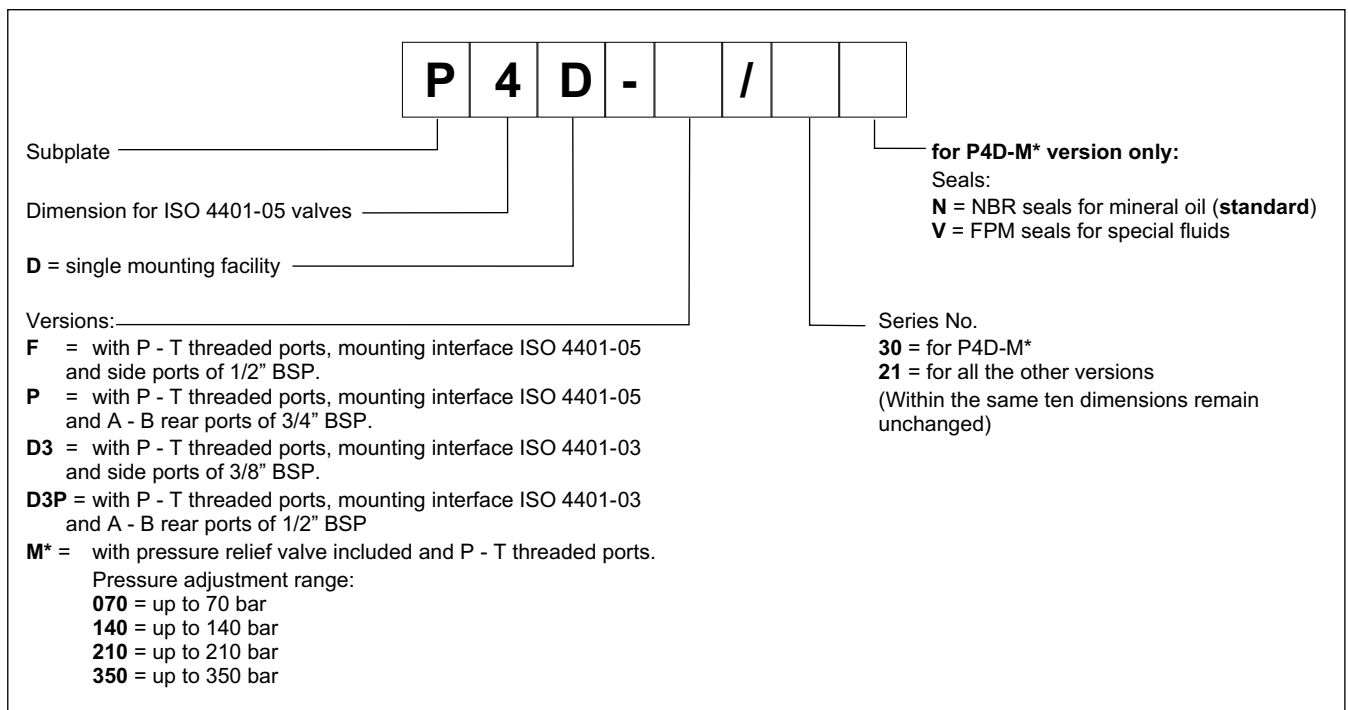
P 4 D - / 

Subplate

Dimension for ISO 4401-05 valves

**D** = single mounting facility

Versions:
**F** = with P - T threaded ports, mounting interface ISO 4401-05 and side ports of 1/2” BSP.
**P** = with P - T threaded ports, mounting interface ISO 4401-05 and A - B rear ports of 3/4” BSP.
**D3** = with P - T threaded ports, mounting interface ISO 4401-03 and side ports of 3/8” BSP.
**D3P** = with P - T threaded ports, mounting interface ISO 4401-03 and A - B rear ports of 1/2” BSP
**M*** = with pressure relief valve included and P - T threaded ports.
Pressure adjustment range:
**070** = up to 70 bar
**140** = up to 140 bar
**210** = up to 210 bar
**350** = up to 350 bar

**for P4D-M* version only:**
Seals:
**N** = NBR seals for mineral oil (**standard**)
**V** = FPM seals for special fluids

Series No.
**30** = for P4D-M*
**21** = for all the other versions
(Within the same ten dimensions remain unchanged)